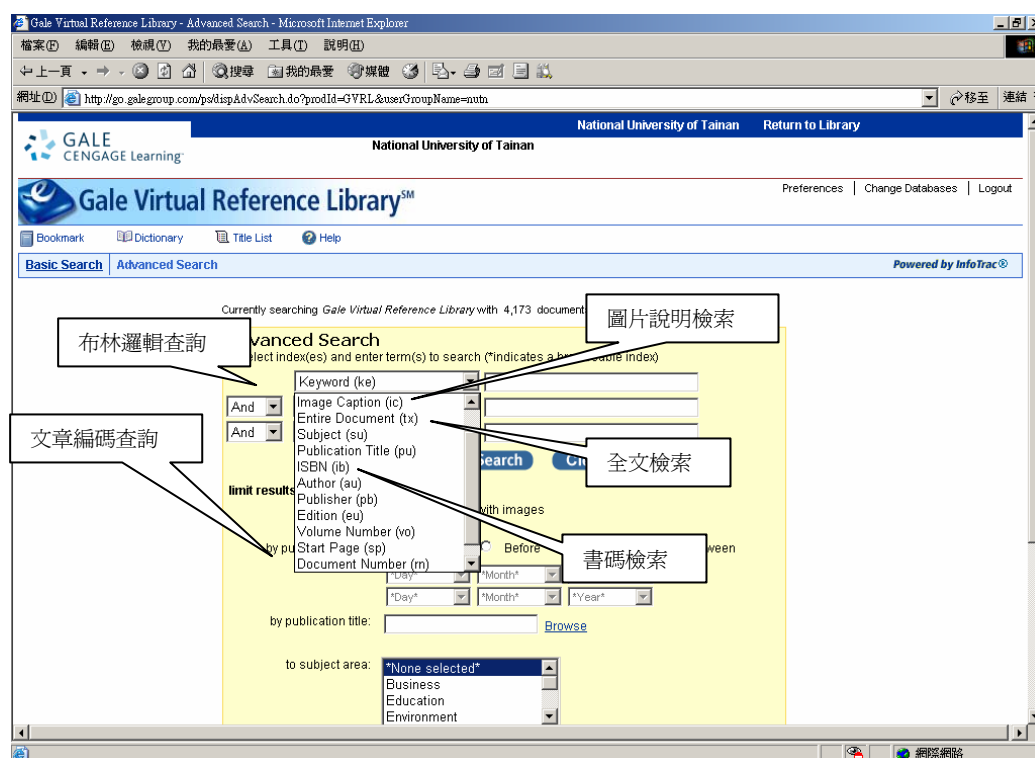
Gale Virtual Reference Library - Advanced Search - Microsoft Internet Explorer

檔案(F) 編輯(E) 檢視(V) 我的最愛(A) 工具(T) 說明(H)

上一頁 搜尋 我的最愛 媒體

網址(D) http://go.galegroup.com/ps/dispAdvSearch.do?prodId=GVRL&userGroupName=nutn 移至 連結

National University of Tainan Return to Library

GALE CENGAGE Learning

National University of Tainan

Gale Virtual Reference Library$^{SM}$

Preferences | Change Databases | Logout

Bookmark Dictionary Title List Help

Basic Search | Advanced Search

Powered by InfoTrac®

Currently searching Gale Virtual Reference Library with 4,173 document

布林邏輯查詢

圖片說明檢索

Advanced Search

elect index(es) and enter term(s) to search (*indicates a b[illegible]ouble index)

Keyword (ke)

And

And

Image Caption (ic)
Entire Document (tx)
Subject (su)
Publication Title (pu)
ISBN (ib)
Author (au)
Publisher (pb)
Edition (eu)
Volume Number (vo)
Start Page (sp)
Document Number (rn)

文章編碼查詢

全文檢索

Search

limit results

with images

by pu

Before

ween

書碼檢索

*Day* *Month*

*Day* *Month* *Year*

by publication title: Browse

to subject area:

*None selected*
Business
Education
Environment

網際網路